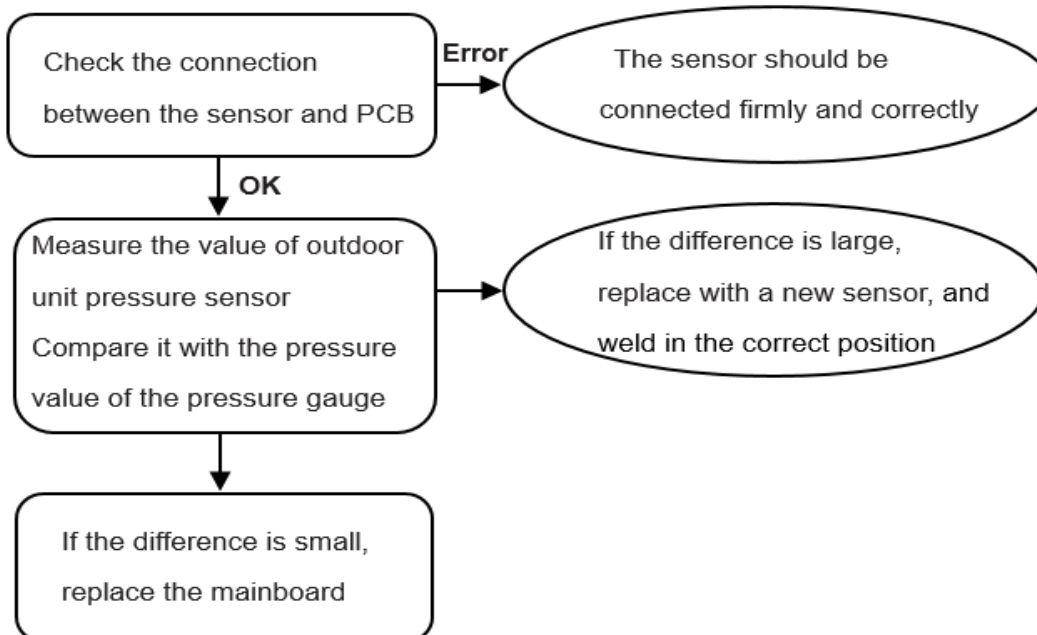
Check the connection between the sensor and PCB

Error

The sensor should be connected firmly and correctly

OK

Measure the value of outdoor unit pressure sensor
Compare it with the pressure value of the pressure gauge

If the difference is large, replace with a new sensor, and weld in the correct position

If the difference is small, replace the mainboard